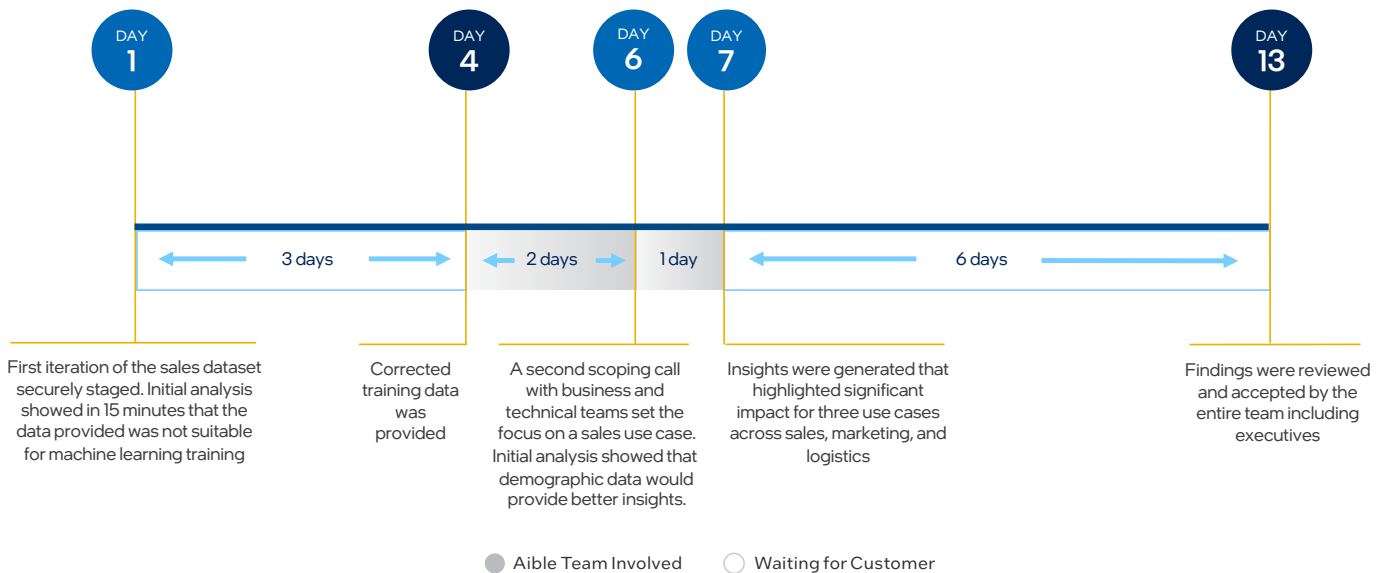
DAY 1

DAY 4

DAY 6

DAY 7

DAY 13

3 days

2 days

1 day

6 days

First iteration of the sales dataset securely staged. Initial analysis showed in 15 minutes that the data provided was not suitable for machine learning training

Corrected training data was provided

A second scoping call with business and technical teams set the focus on a sales use case. Initial analysis showed that demographic data would provide better insights.

Insights were generated that highlighted significant impact for three use cases across sales, marketing, and logistics

Findings were reviewed and accepted by the entire team including executives

Aible Team Involved

Waiting for Customer